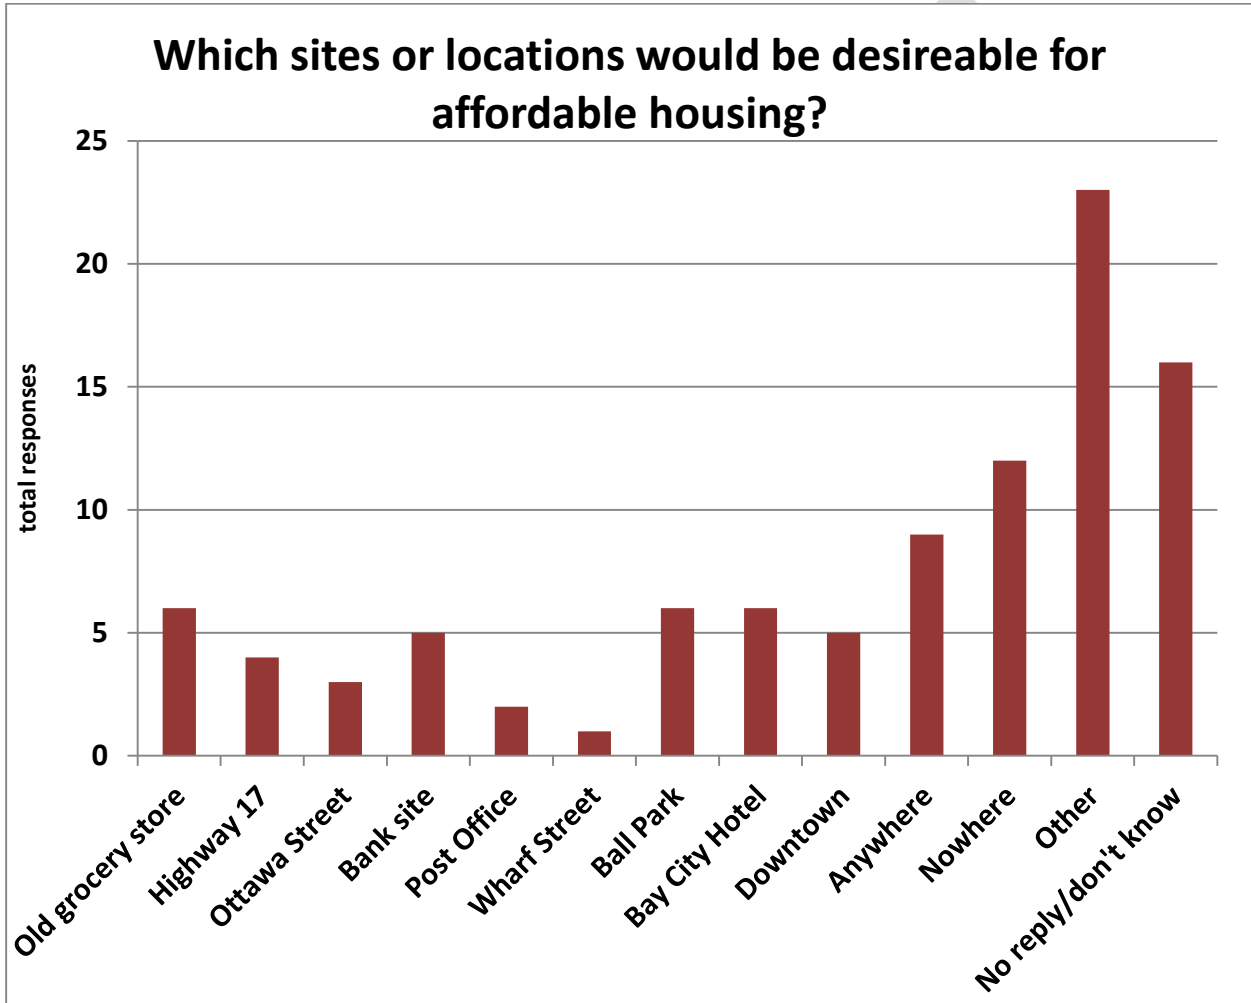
Which sites or locations would be desireable for affordable housing?

total responses

25
20
15
10
5
0

Old grocery store
Highway 17
Ottawa Street
Bank site
Post Office
Wharf Street
Ball Park
Bay City Hotel
Downtown
Anywhere
Nowhere
Other
No reply/don't know